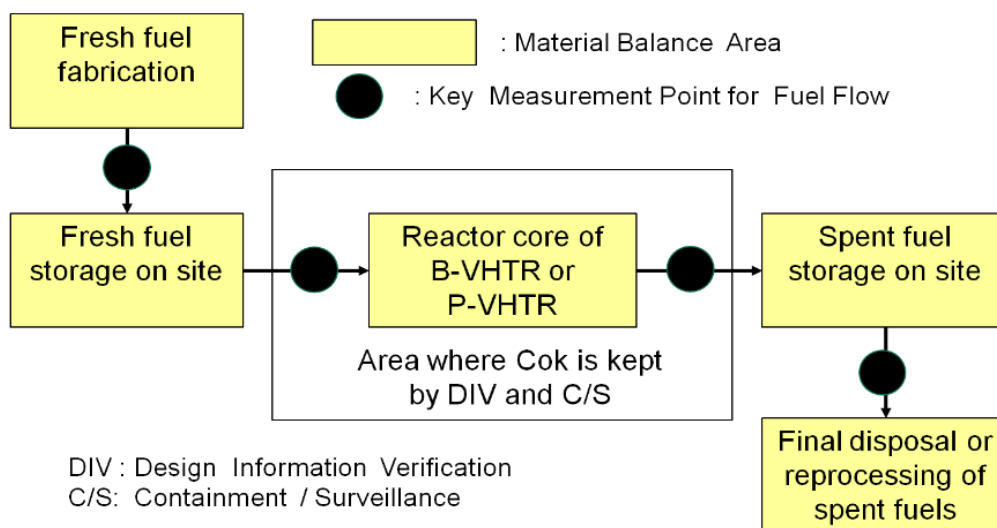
Fresh fuel fabrication

: Material Balance Area

: Key Measurement Point for Fuel Flow

Fresh fuel storage on site

Reactor core of B-VHTR or P-VHTR

Area where Cok is kept by DIV and C/S

Spent fuel storage on site

Final disposal or reprocessing of spent fuels

DIV : Design Information Verification
C/S: Containment / Surveillance